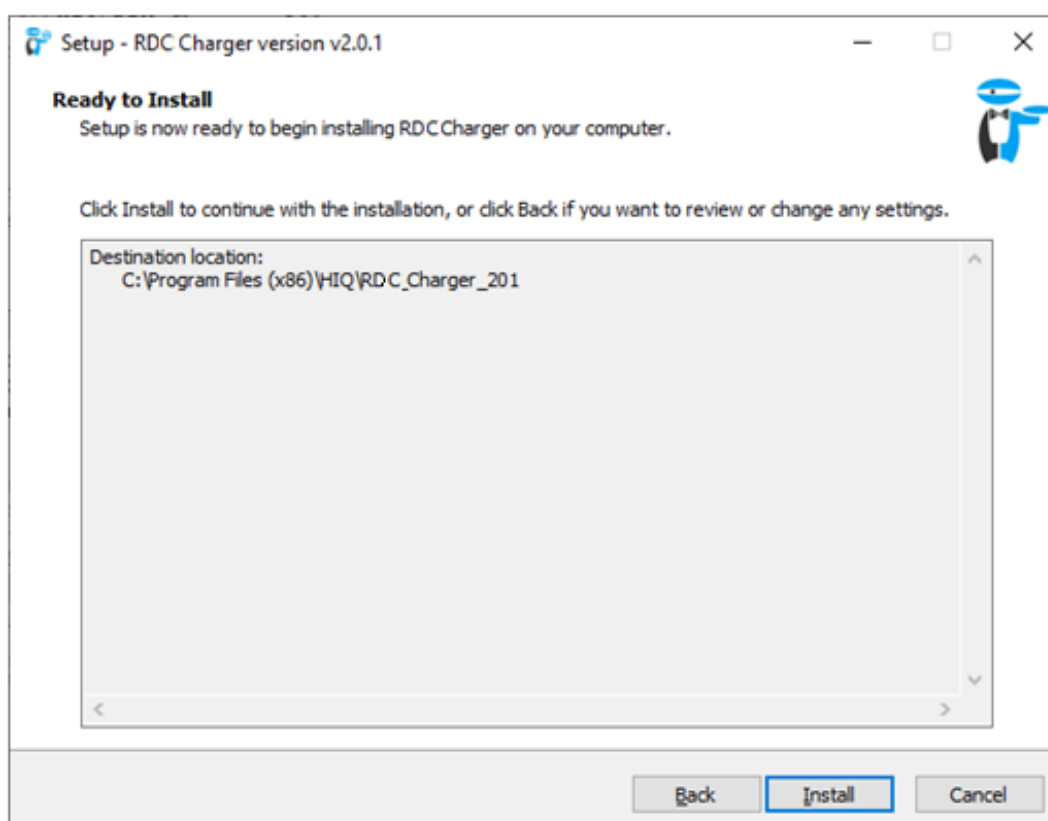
Setup - RDC Charger version v2.0.1

Ready to Install

Setup is now ready to begin installing RDC Charger on your computer.

Click Install to continue with the installation, or click Back if you want to review or change any settings.

Destination location:
C:\Program Files (x86)\HIQ\RDC_Charger_201

Back

Install

Cancel